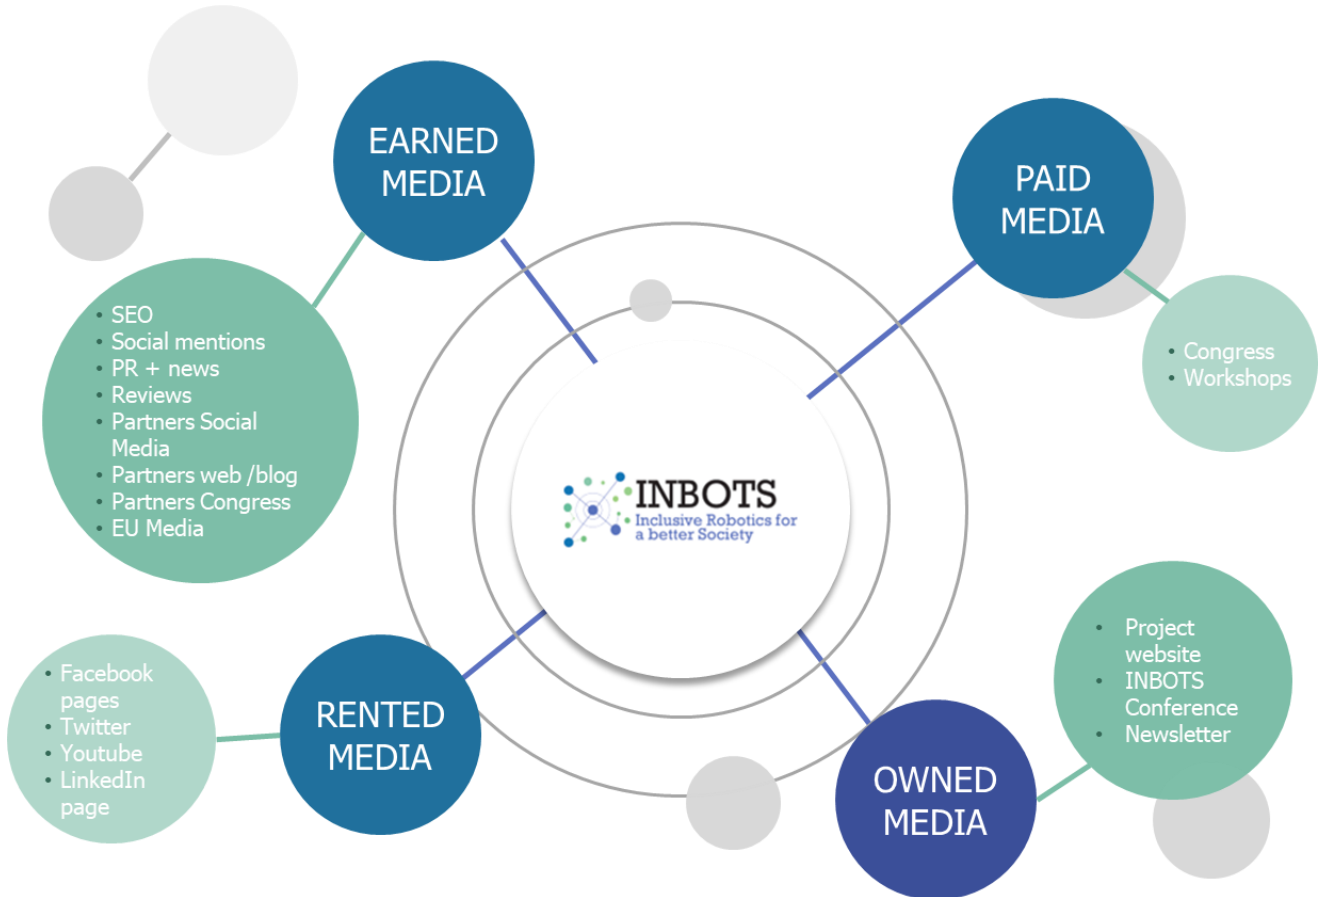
EARNED MEDIA

- SEO
- Social mentions
- PR + news
- Reviews
- Partners Social Media
- Partners web /blog
- Partners Congress
- EU Media

PAID MEDIA

- Congress
- Workshops

INBOTS
Inclusive Robotics for a better Society

- Facebook pages
- Twitter
- Youtube
- LinkedIn page

RENTED MEDIA

OWNED MEDIA

- Project website
- INBOTS Conference
- Newsletter